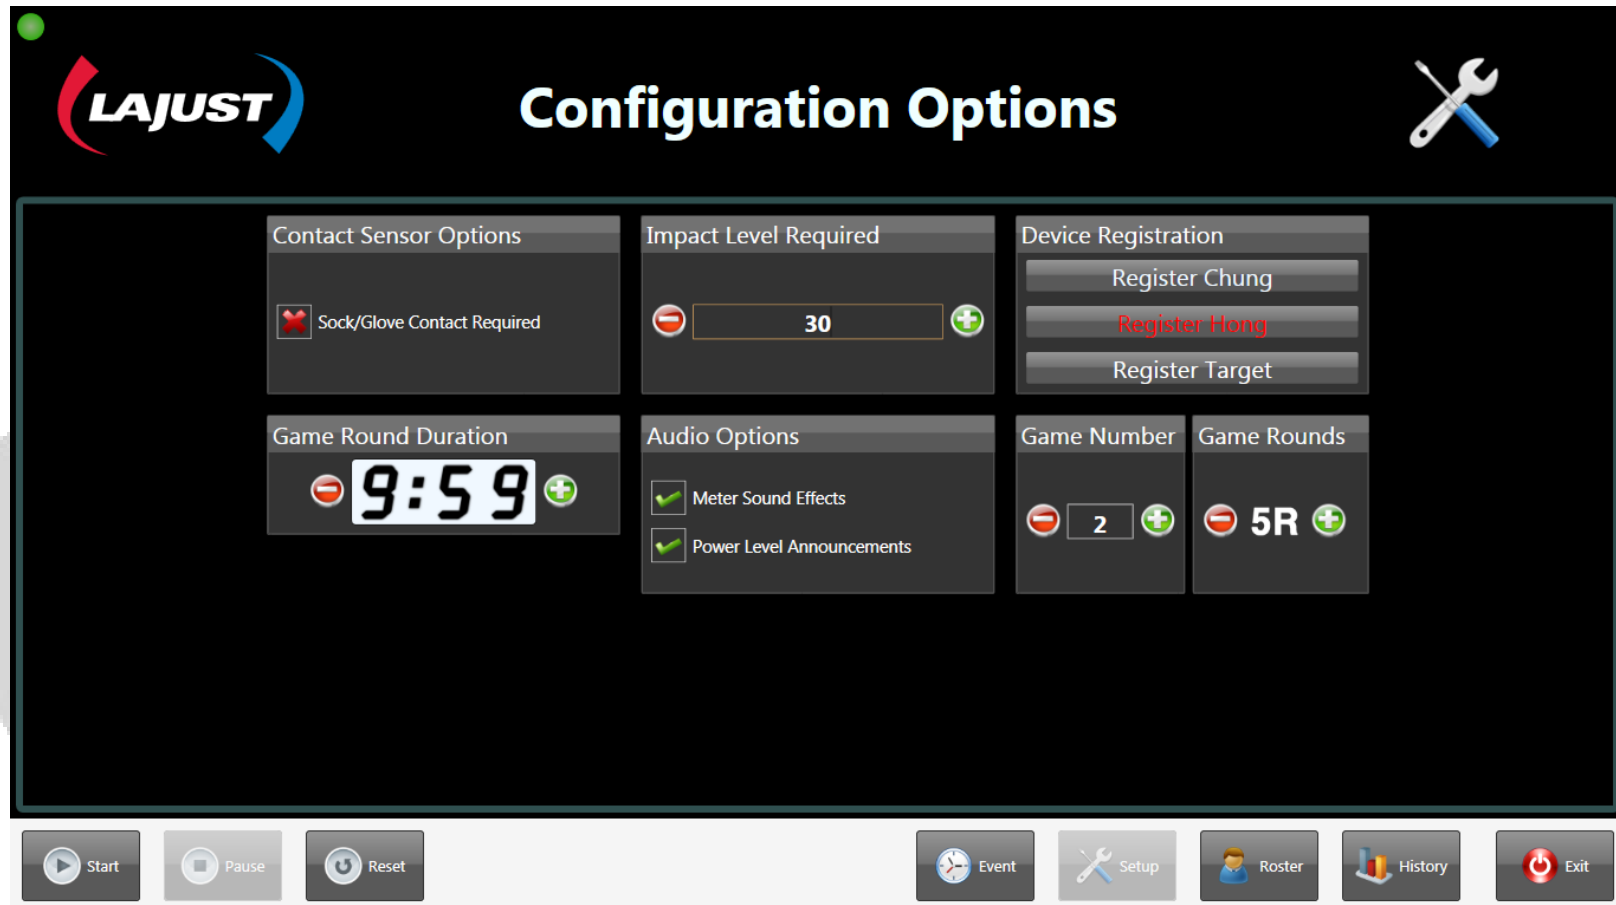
LAJUST

Configuration Options

Contact Sensor Options

Sock/Glove Contact Required

Impact Level Required

30

Device Registration

Register Chung

Register Hong

Register Target

Game Round Duration

9:59

Audio Options

Meter Sound Effects

Power Level Announcements

Game Number

2

Game Rounds

5R

Start

Pause

Reset

Event

Setup

Roster

History

Exit